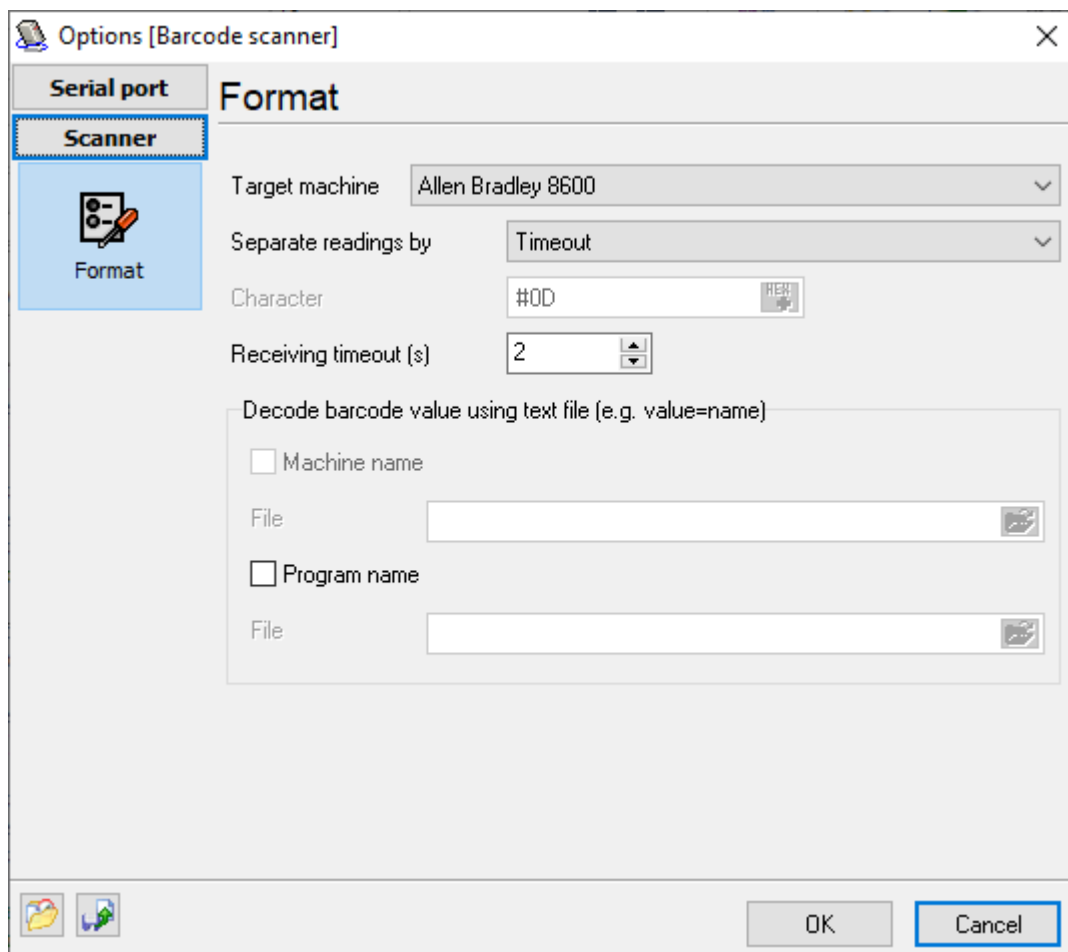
Options [Barcode scanner]

Serial port
Scanner
Format

Format

Target machine Allen Bradley 8600
Separate readings by Timeout
Character #0D
HEX
Receiving timeout (s) 2

Decode barcode value using text file (e.g. value=name)
Machine name
File
Program name
File

OK
Cancel